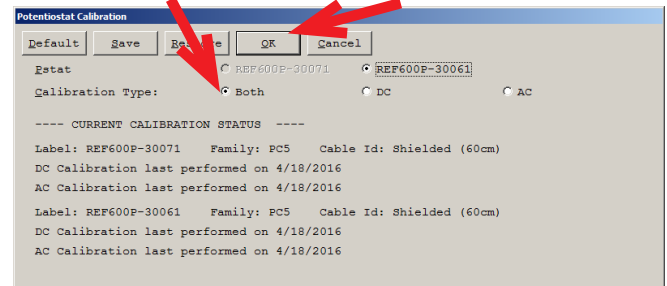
Potentiostat Calibration

Default
Save
Re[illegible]e
OK
Cancel

Pstat
REF600P-30071
REF600P-30061

Calibration Type:
Both
DC
AC

---- CURRENT CALIBRATION STATUS ----

Label: REF600P-30071 Family: PC5 Cable Id: Shielded (60cm)
DC Calibration last performed on 4/18/2016
AC Calibration last performed on 4/18/2016

Label: REF600P-30061 Family: PC5 Cable Id: Shielded (60cm)
DC Calibration last performed on 4/18/2016
AC Calibration last performed on 4/18/2016